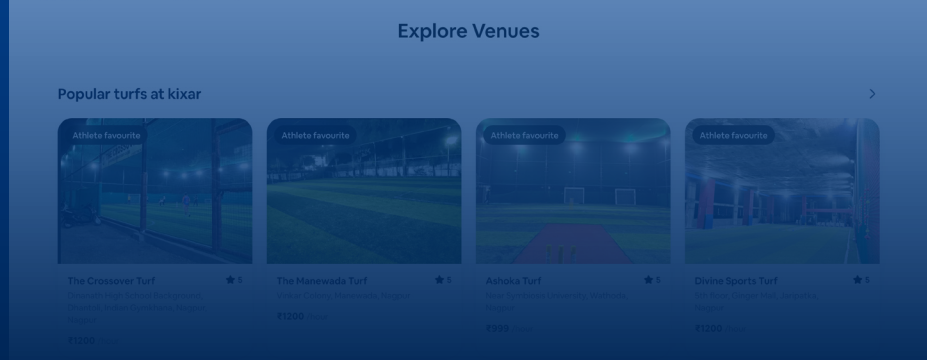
Explore Venues

Popular turfs at kixar

Athlete favourite

Athlete favourite

Athlete favourite

Athlete favourite

The Crossover Turf
5
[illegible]
₹1200 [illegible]

The Manewada Turf
5
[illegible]
₹1200 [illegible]

Ashoka Turf
5
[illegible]
₹999 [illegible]

Divine Sports Turf
5
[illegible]
₹1200 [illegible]